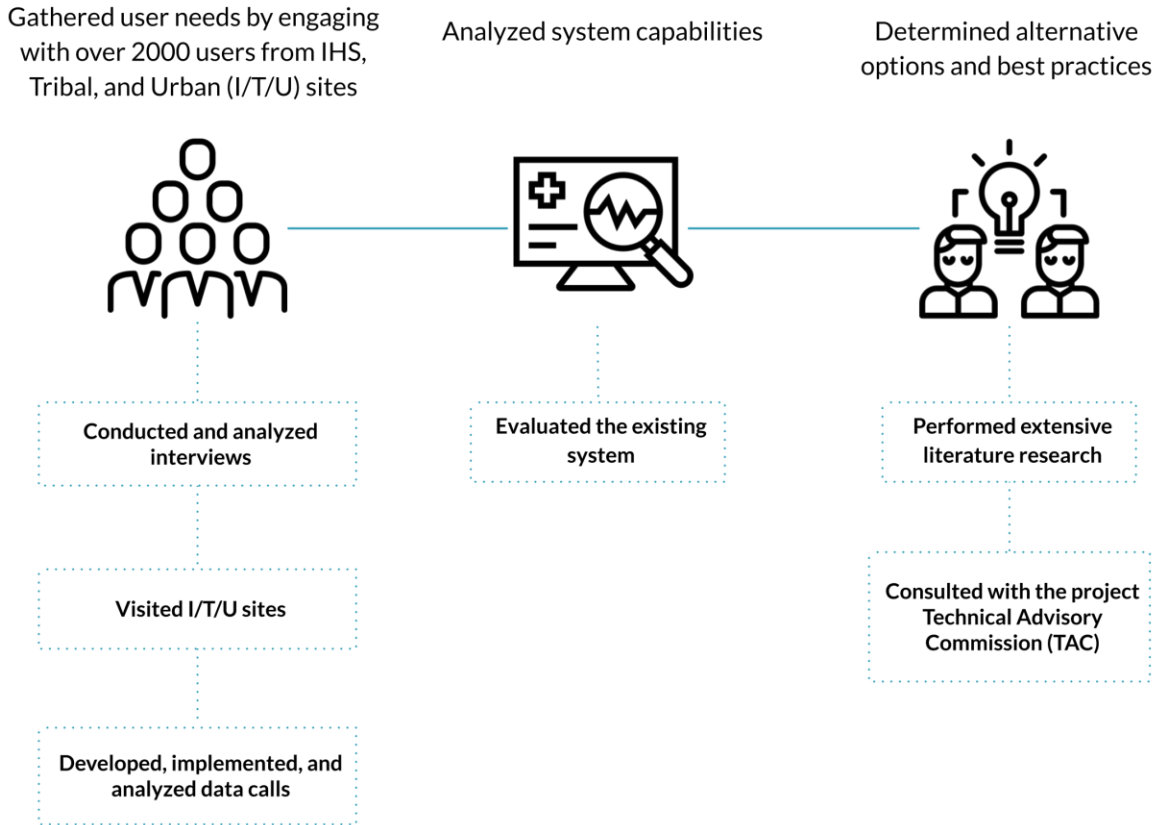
Gathered user needs by engaging with over 2000 users from IHS, Tribal, and Urban (I/T/U) sites

Conducted and analyzed interviews

Visited I/T/U sites

Developed, implemented, and analyzed data calls

Analyzed system capabilities

Evaluated the existing system

Determined alternative options and best practices

Performed extensive literature research

Consulted with the project Technical Advisory Commission (TAC)